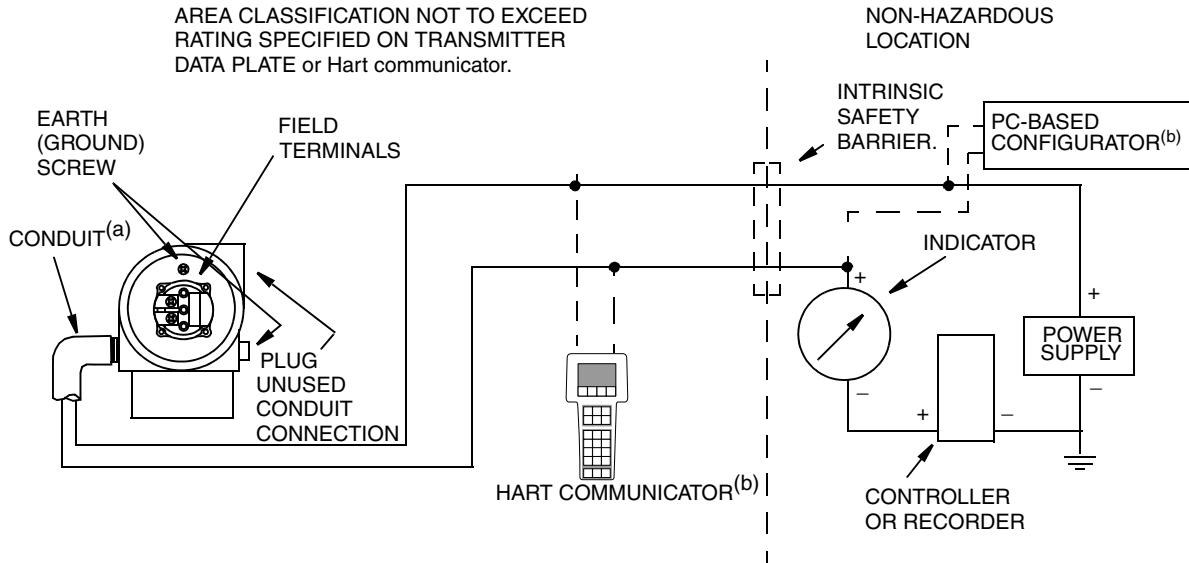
AREA CLASSIFICATION NOT TO EXCEED RATING SPECIFIED ON TRANSMITTER DATA PLATE or Hart communicator.

NON-HAZARDOUS LOCATION

EARTH (GROUND) SCREW

FIELD TERMINALS

INTRINSIC SAFETY BARRIER.

PC-BASED CONFIGURATOR$^{(b)}$

CONDUIT$^{(a)}$

INDICATOR

+

+

PLUG UNUSED CONDUIT CONNECTION

POWER SUPPLY

–

–

+

–

HART COMMUNICATOR$^{(b)}$

CONTROLLER OR RECORDER